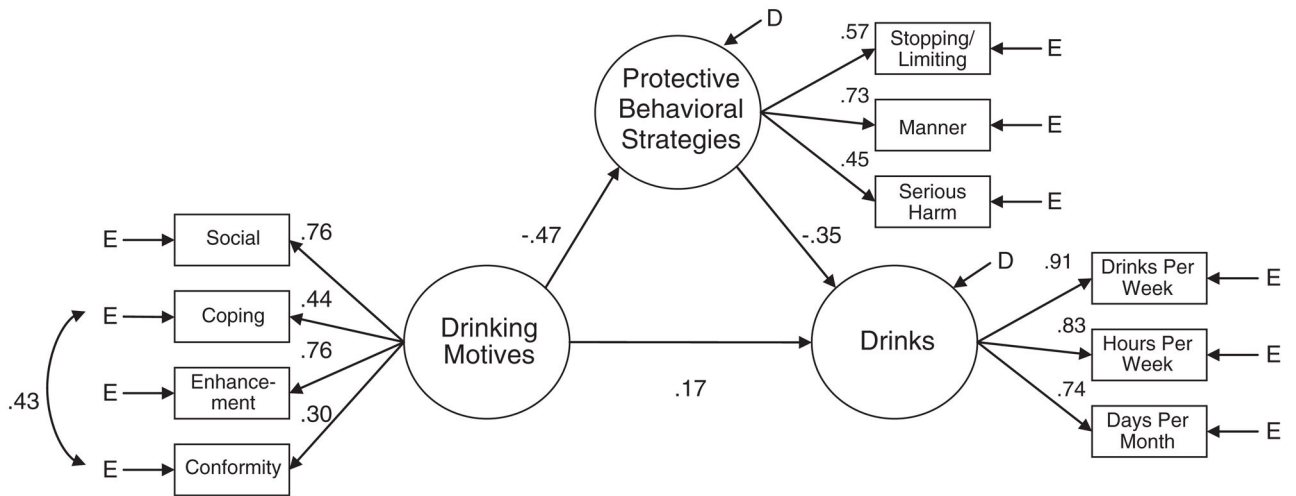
D

Protective Behavioral Strategies

.57 Stopping/ Limiting E

.73 Manner E

.45 Serious Harm E

-.47

-.35

D

E Social .76

E Coping .44

.43

E Enhancement .76

E Conformity .30

Drinking Motives

.17

Drinks

.91 Drinks Per Week E

.83 Hours Per Week E

.74 Days Per Month E